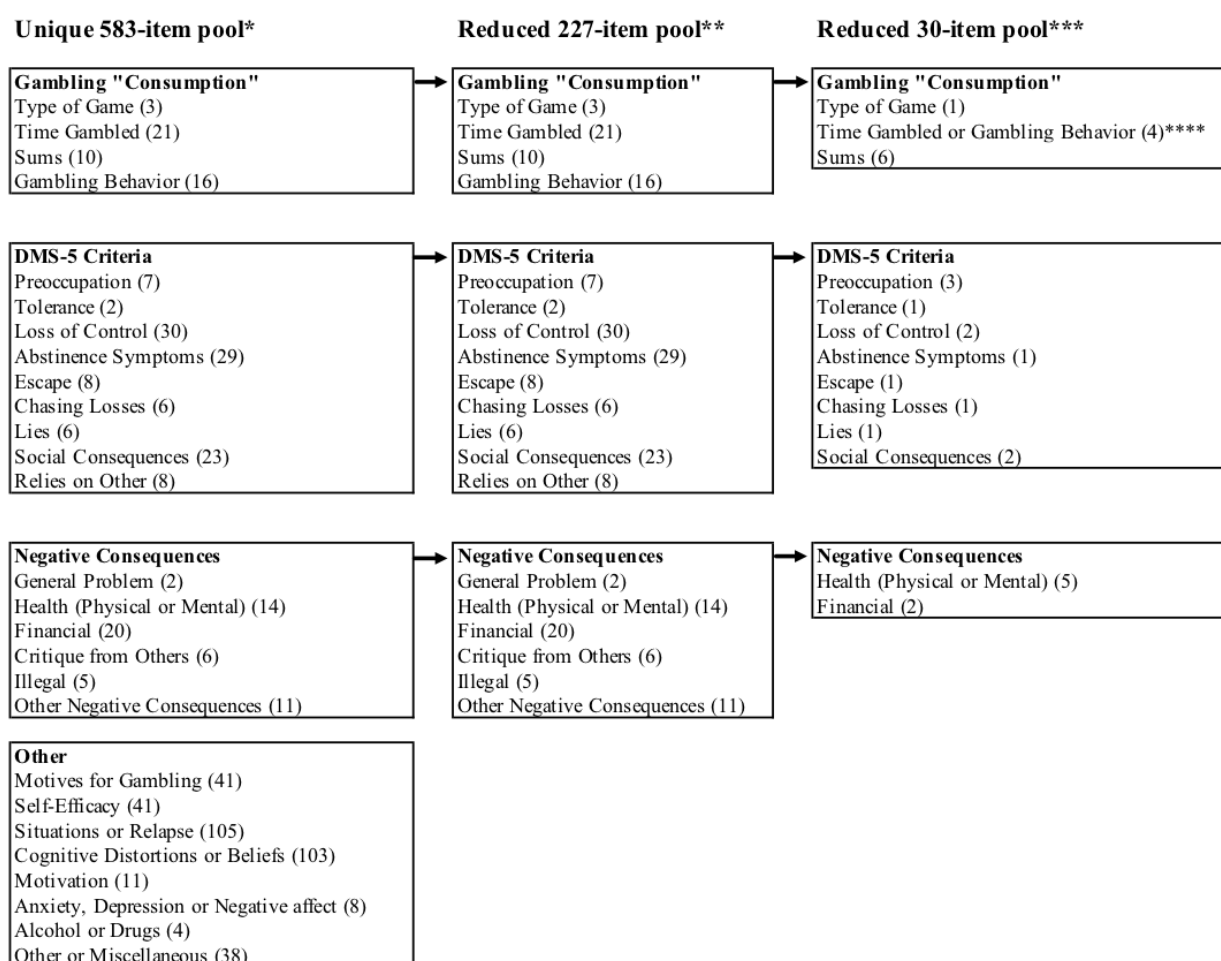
Unique 583-item pool*

Gambling "Consumption"
Type of Game (3)
Time Gambled (21)
Sums (10)
Gambling Behavior (16)

DMS-5 Criteria
Preoccupation (7)
Tolerance (2)
Loss of Control (30)
Abstinence Symptoms (29)
Escape (8)
Chasing Losses (6)
Lies (6)
Social Consequences (23)
Relies on Other (8)

Negative Consequences
General Problem (2)
Health (Physical or Mental) (14)
Financial (20)
Critique from Others (6)
Illegal (5)
Other Negative Consequences (11)

Other
Motives for Gambling (41)
Self-Efficacy (41)
Situations or Relapse (105)
Cognitive Distortions or Beliefs (103)
Motivation (11)
Anxiety, Depression or Negative affect (8)
Alcohol or Drugs (4)
Other or Miscellaneous (38)

Reduced 227-item pool**

Gambling "Consumption"
Type of Game (3)
Time Gambled (21)
Sums (10)
Gambling Behavior (16)

DMS-5 Criteria
Preoccupation (7)
Tolerance (2)
Loss of Control (30)
Abstinence Symptoms (29)
Escape (8)
Chasing Losses (6)
Lies (6)
Social Consequences (23)
Relies on Other (8)

Negative Consequences
General Problem (2)
Health (Physical or Mental) (14)
Financial (20)
Critique from Others (6)
Illegal (5)
Other Negative Consequences (11)

Reduced 30-item pool***

Gambling "Consumption"
Type of Game (1)
Time Gambled or Gambling Behavior (4)****
Sums (6)

DMS-5 Criteria
Preoccupation (3)
Tolerance (1)
Loss of Control (2)
Abstinence Symptoms (1)
Escape (1)
Chasing Losses (1)
Lies (1)
Social Consequences (2)

Negative Consequences
Health (Physical or Mental) (5)
Financial (2)